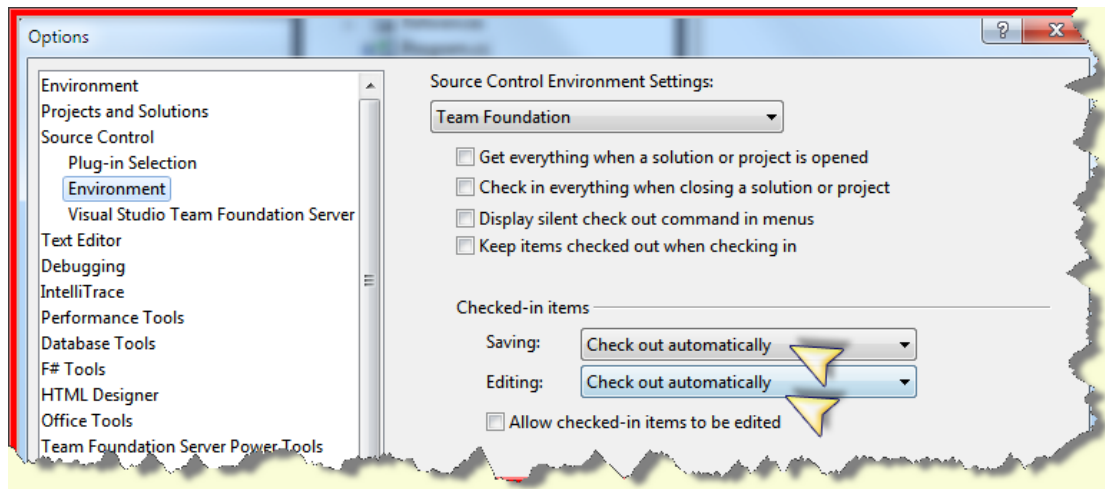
Options

?

Environment
Projects and Solutions
Source Control
Plug-in Selection
Environment
Visual Studio Team Foundation Server
Text Editor
Debugging
IntelliTrace
Performance Tools
Database Tools
F# Tools
HTML Designer
Office Tools
Team Foundation Server Power Tools

Source Control Environment Settings:

Team Foundation

Get everything when a solution or project is opened
Check in everything when closing a solution or project
Display silent check out command in menus
Keep items checked out when checking in

Checked-in items

Saving: Check out automatically

Editing: Check out automatically

Allow checked-in items to be edited